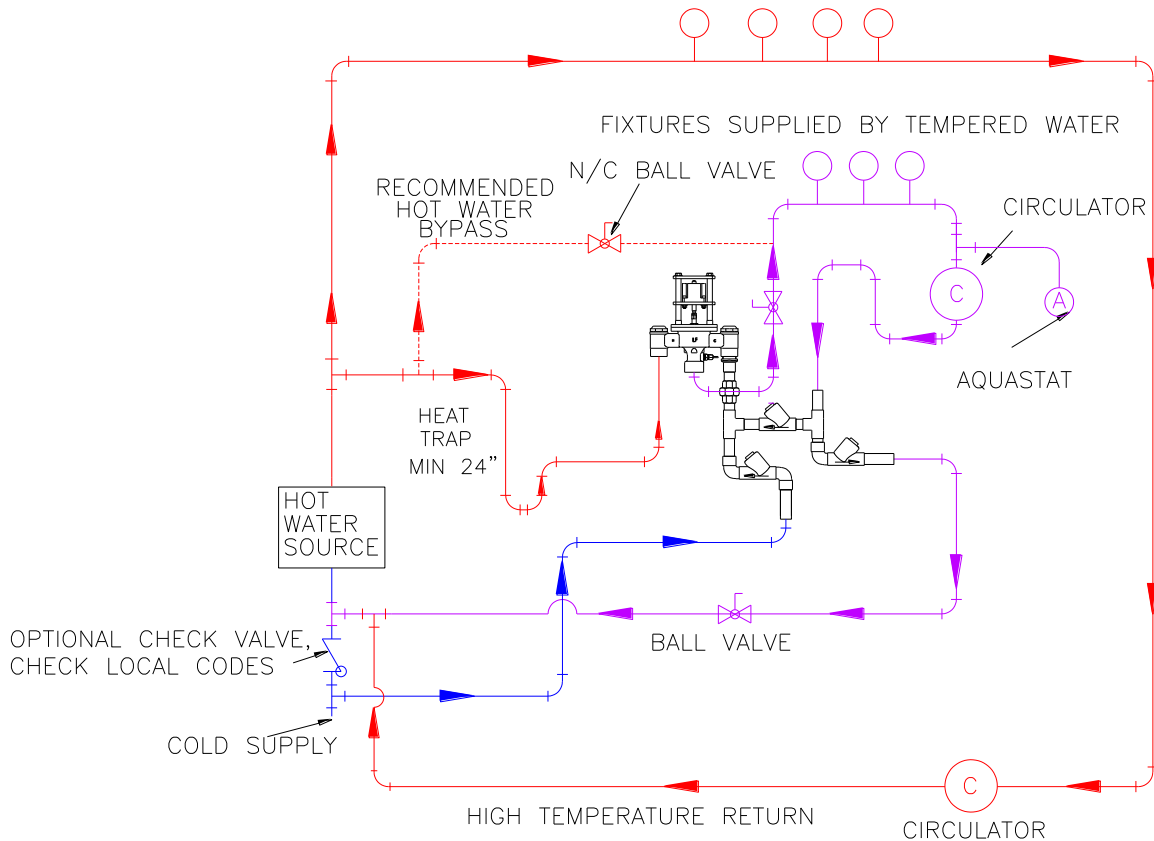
FIXTURES SUPPLIED BY TEMPERED WATER

N/C BALL VALVE

RECOMMENDED
HOT WATER
BYPASS

CIRCULATOR

C

A

AQUASTAT

HEAT
TRAP
MIN 24"

HOT
WATER
SOURCE

OPTIONAL CHECK VALVE,
CHECK LOCAL CODES

BALL VALVE

COLD SUPPLY

HIGH TEMPERATURE RETURN

C

CIRCULATOR